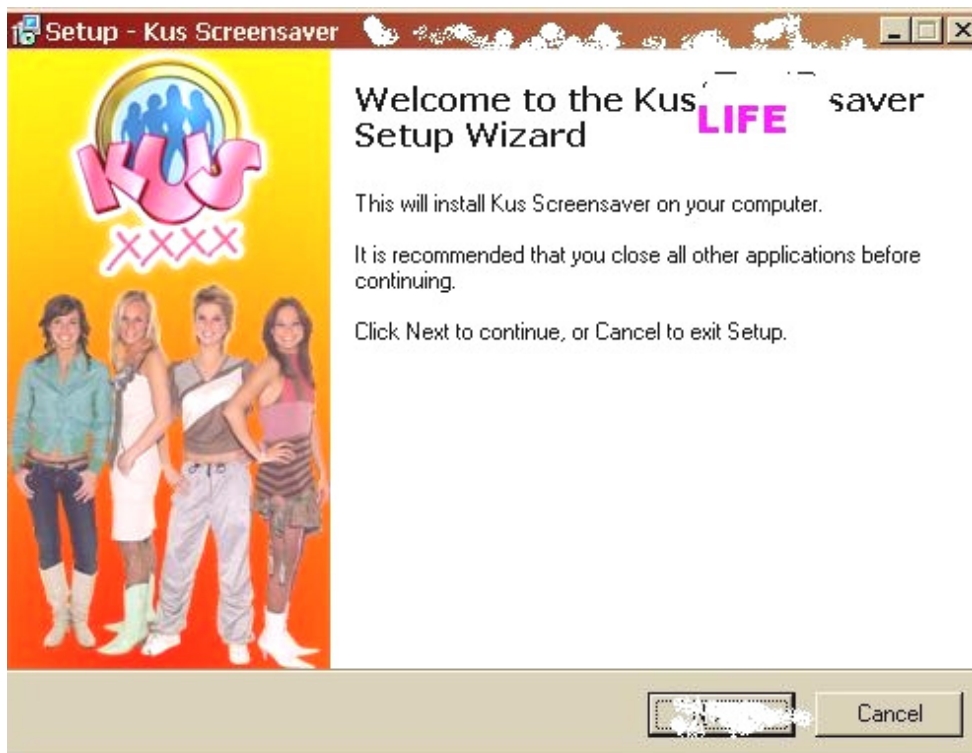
Setup - Kus Screensaver

KUS
XXXX

Welcome to the Kus LIFE saver Setup Wizard

This will install Kus Screensaver on your computer.

It is recommended that you close all other applications before continuing.

Click Next to continue, or Cancel to exit Setup.

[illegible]

Cancel